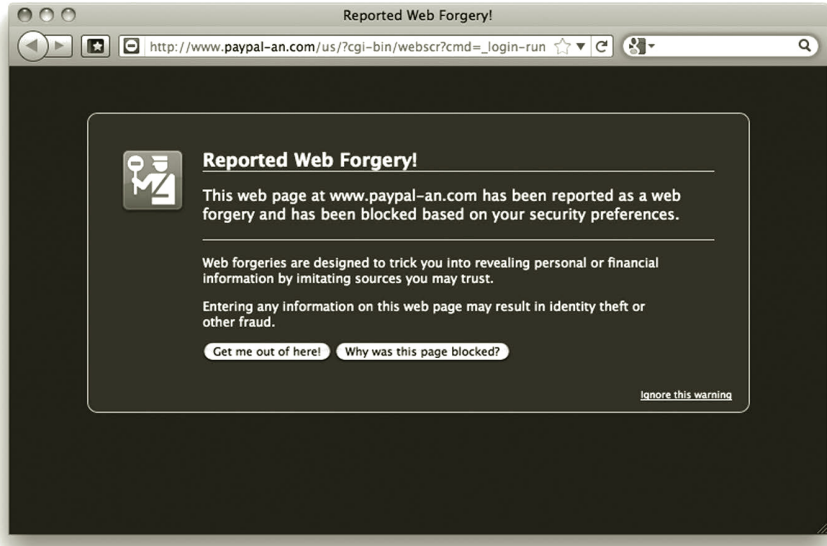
Reported Web Forgery!

http://www.paypal-an.com/us/?cgi-bin/webscr?cmd=_login-run

Reported Web Forgery!

This web page at www.paypal-an.com has been reported as a web forgery and has been blocked based on your security preferences.

Web forgeries are designed to trick you into revealing personal or financial information by imitating sources you may trust.

Entering any information on this web page may result in identity theft or other fraud.

Get me out of here!

Why was this page blocked?

Ignore this warning